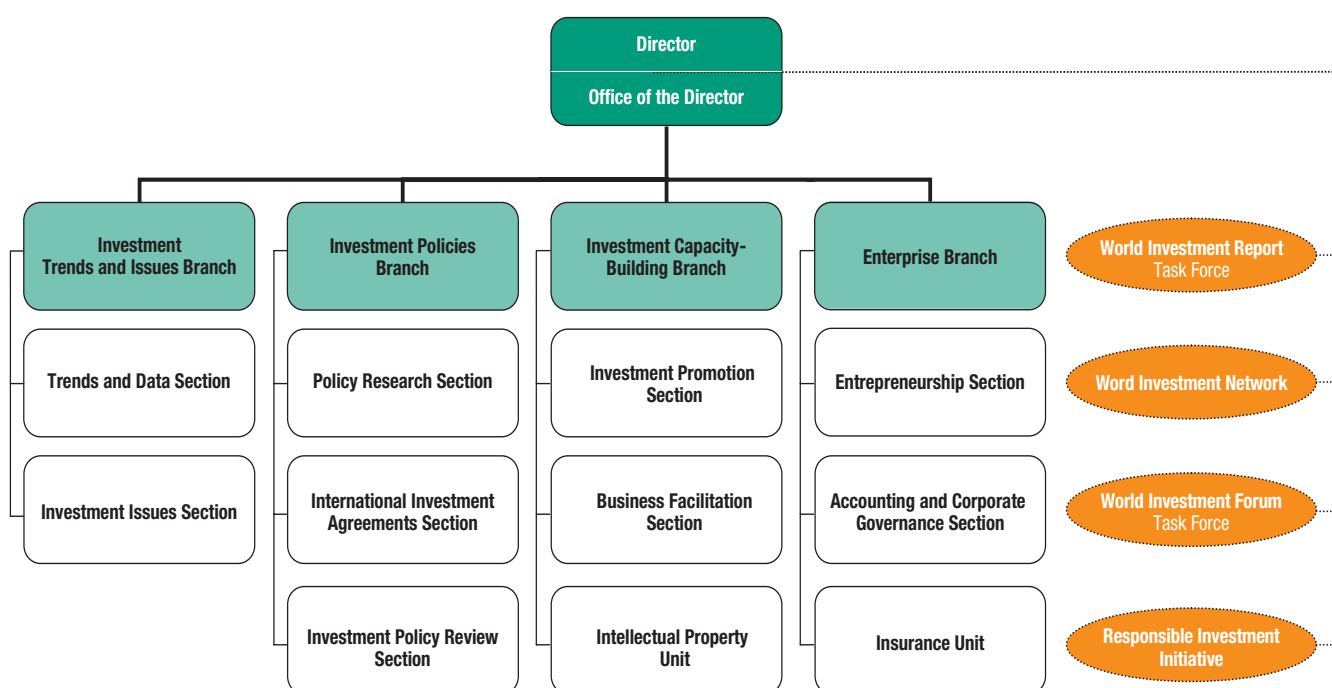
Director
Office of the Director

Investment Trends and Issues Branch
Trends and Data Section
Investment Issues Section

Investment Policies Branch
Policy Research Section
International Investment Agreements Section
Investment Policy Review Section

Investment Capacity-Building Branch
Investment Promotion Section
Business Facilitation Section
Intellectual Property Unit

Enterprise Branch
Entrepreneurship Section
Accounting and Corporate Governance Section
Insurance Unit

World Investment Report Task Force
Word Investment Network
World Investment Forum Task Force
Responsible Investment Initiative